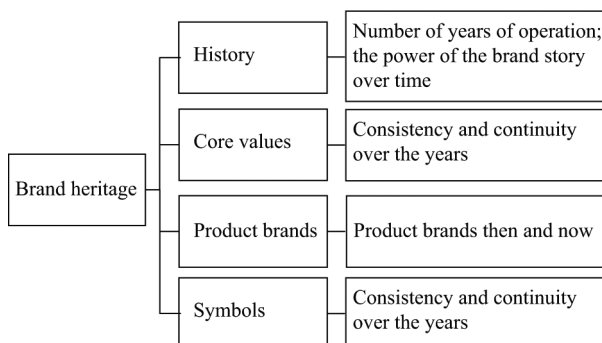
Brand heritage

History

Number of years of operation; the power of the brand story over time

Core values

Consistency and continuity over the years

Product brands

Product brands then and now

Symbols

Consistency and continuity over the years